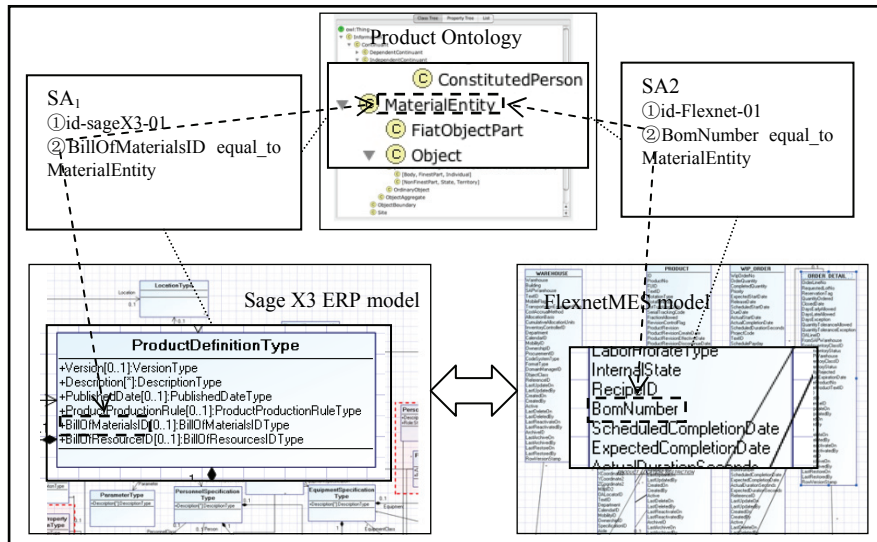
Product Ontology

ConstitutedPerson
MaterialEntity
FiatObjectPart
Object

SA$_1$
①id-sageX3-01
② BillOfMaterialsID equal_to MaterialEntity

SA2
①id-Flexnet-01
②BomNumber equal_to MaterialEntity

Sage X3 ERP model

LocationType

ProductDefinitionType
+Version[0..1]:VersionType
+Description[*]:DescriptionType
+PublishedDate[0..1]:PublishedDateType
+ProductProductionRule[0..1]:ProductProductionRuleType
+BillOfMaterialsID[0..1]:BillOfMaterialsIDType
+BillOfResourceID[0..1]:BillOfResourcesIDType

ParameterType
PersonnelSpecificationType
EquipmentSpecificationType

FlexnetMES model

WAREHOUSE
PRODUCT
WIP_ORDER
ORDER DETAIL

LaborProrateType
InternalState
RecipeID
BomNumber
ScheduledCompletionDate
ExpectedCompletionDate
ActualDurationSeconds